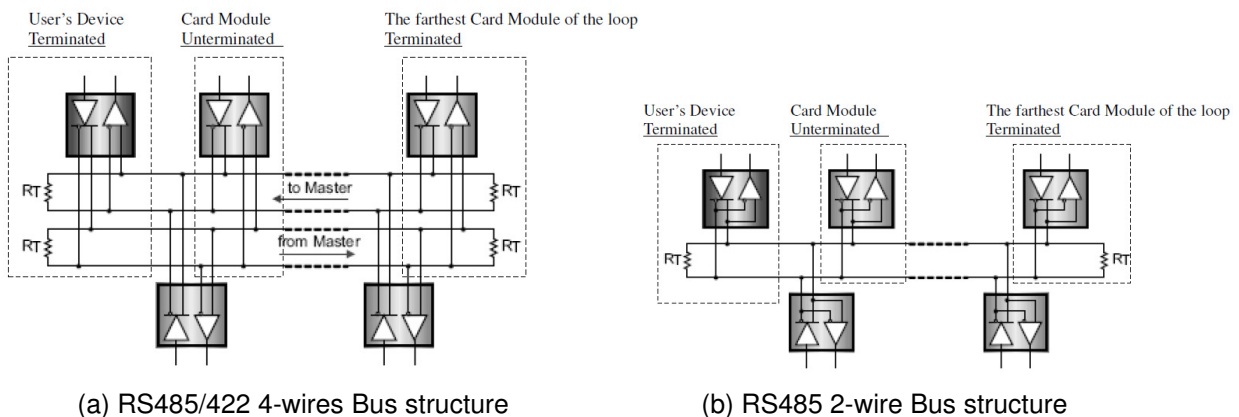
User's Device
Terminated

Card Module
Unterminated

The farthest Card Module of the loop
Terminated

RT

RT

to Master

from Master

RT

RT

(a) RS485/422 4-wires Bus structure

User's Device
Terminated

Card Module
Unterminated

The farthest Card Module of the loop
Terminated

RT

RT

(b) RS485 2-wire Bus structure